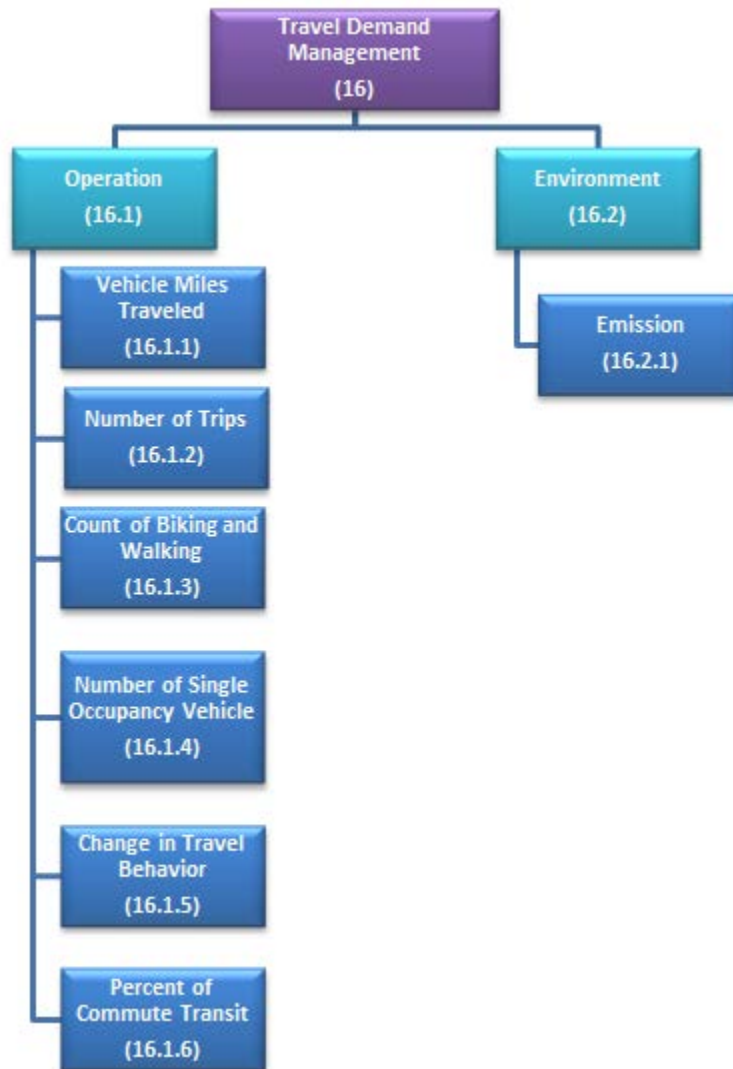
Travel Demand Management
(16)

Operation
(16.1)

Environment
(16.2)

Vehicle Miles Traveled
(16.1.1)

Emission
(16.2.1)

Number of Trips
(16.1.2)

Count of Biking and Walking
(16.1.3)

Number of Single Occupancy Vehicle
(16.1.4)

Change in Travel Behavior
(16.1.5)

Percent of Commute Transit
(16.1.6)